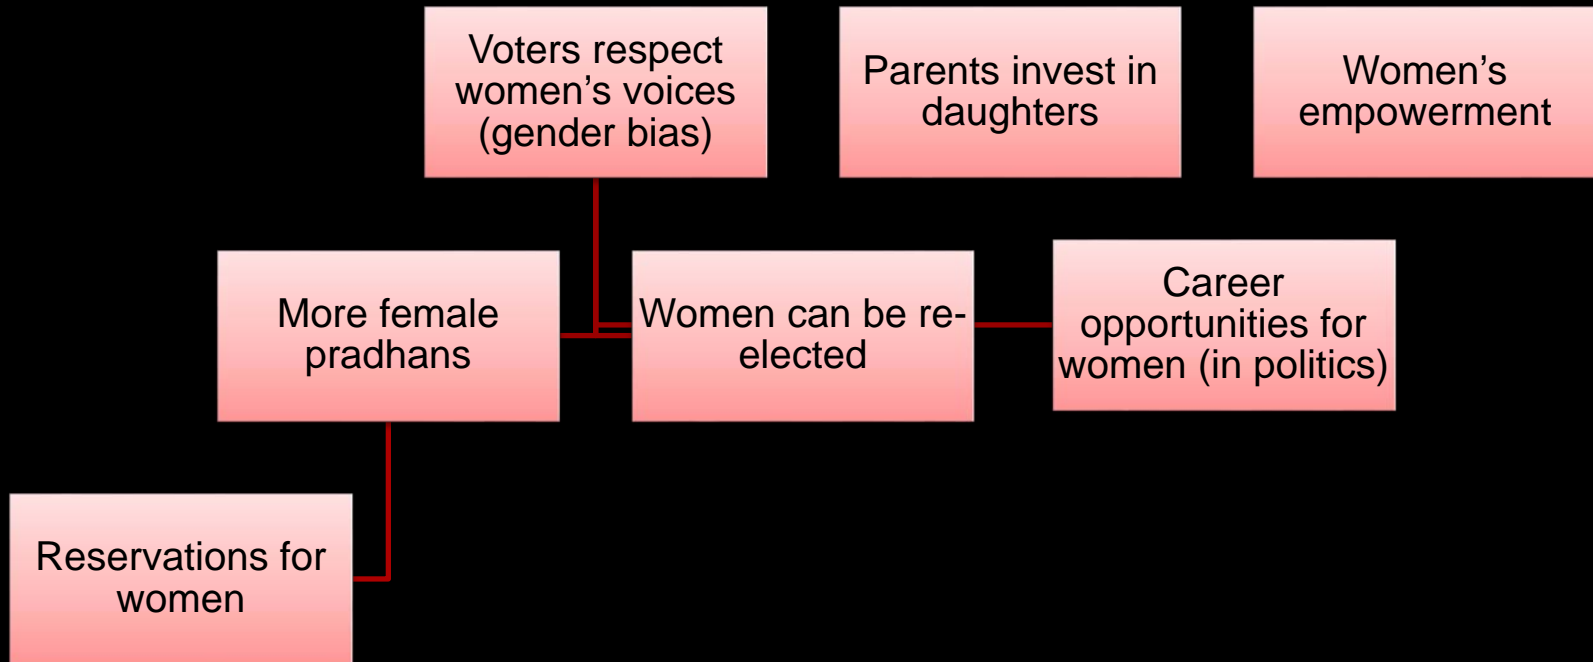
Voters respect women's voices (gender bias)

Parents invest in daughters

Women's empowerment

More female pradhans

Women can be re-elected

Career opportunities for women (in politics)

Reservations for women